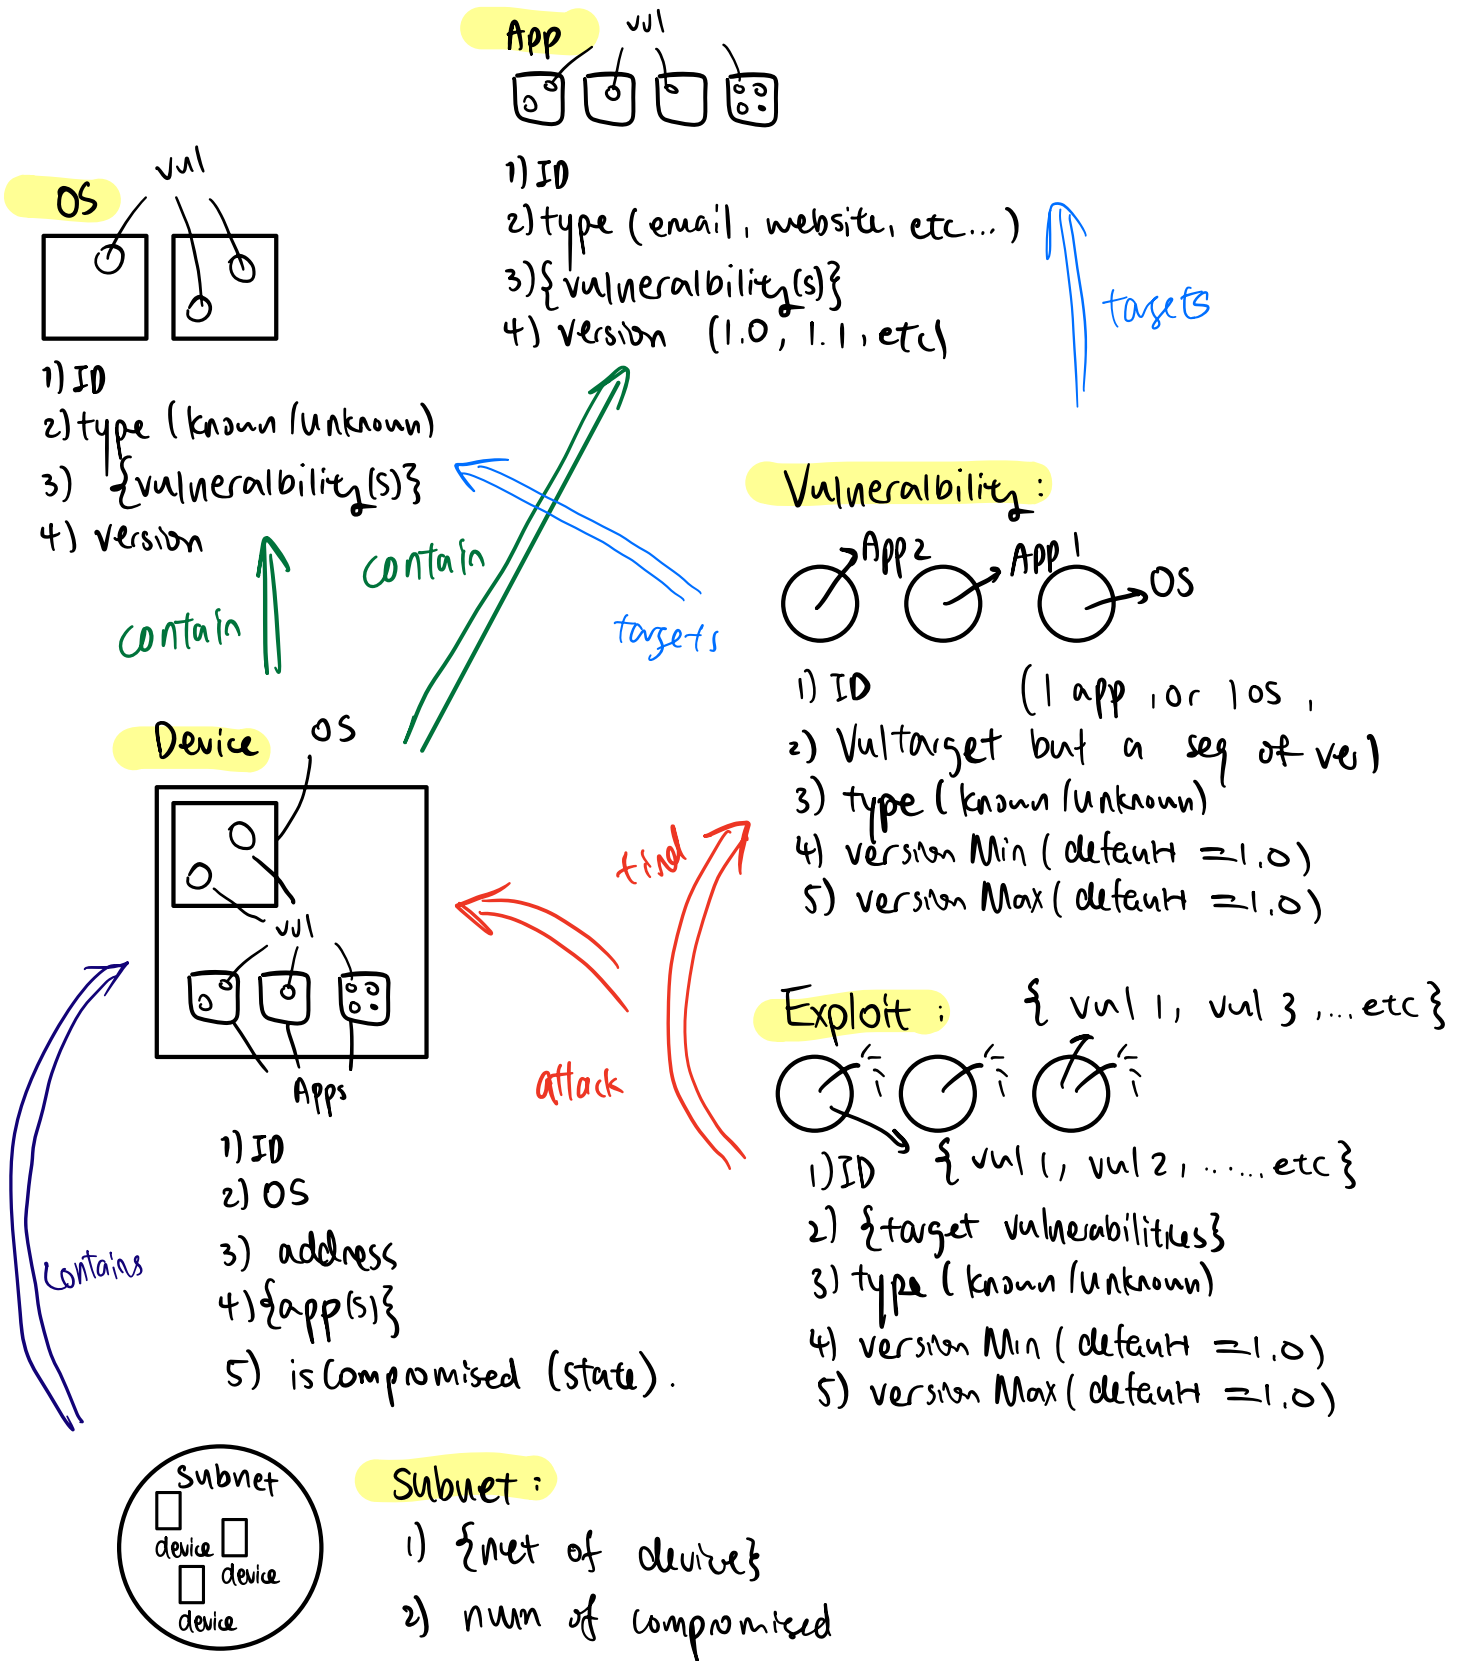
App
vul

1) ID
2) type (email, website, etc...)
3) {vulneralbility(s)}
4) version (1.0, 1.1, etc)

targets

OS
vul

1) ID
2) type (known/unknown)
3) {vulneralbility(s)}
4) version

contain

contain

targets

Vulneralbility:
App 2 App 1 OS

1) ID (1 app, or 1 os,
2) Vultarget but a seq of vel)
3) type (known/unknown)
4) version Min (default = 1.0)
5) version Max (default = 1.0)

Device
OS
vul
Apps

1) ID
2) OS
3) address
4) {app(s)}
5) isCompromised (state).

find

attack

Exploit: {vul 1, vul 3, ... etc}

1) ID {vul 1, vul 2, ...... etc}
2) {target vulnerabilities}
3) type (known/unknown)
4) version Min (default = 1.0)
5) version Max (default = 1.0)

contains

Subnet
device
device
device

Subnet:
1) {net of device}
2) num of compromised